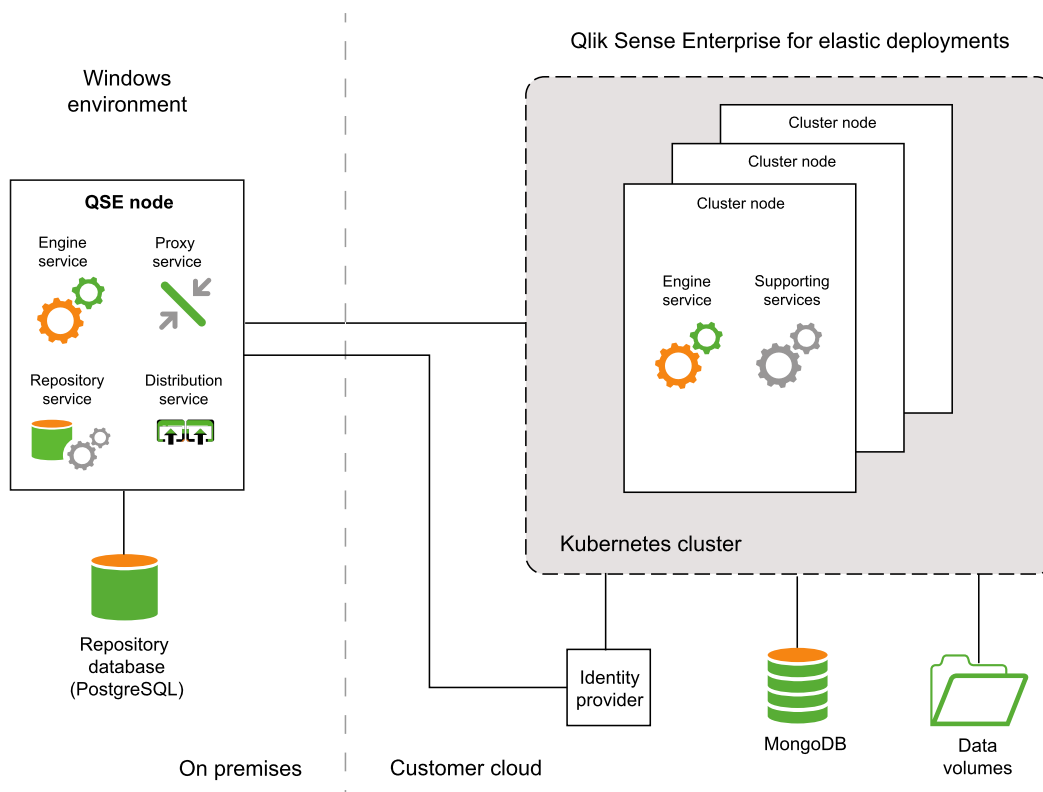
Windows environment

QSE node

Engine service

Proxy service

Repository service

Distribution service

Repository database (PostgreSQL)

On premises

Qlik Sense Enterprise for elastic deployments

Cluster node

Cluster node

Cluster node

Engine service

Supporting services

Kubernetes cluster

Identity provider

MongoDB

Data volumes

Customer cloud